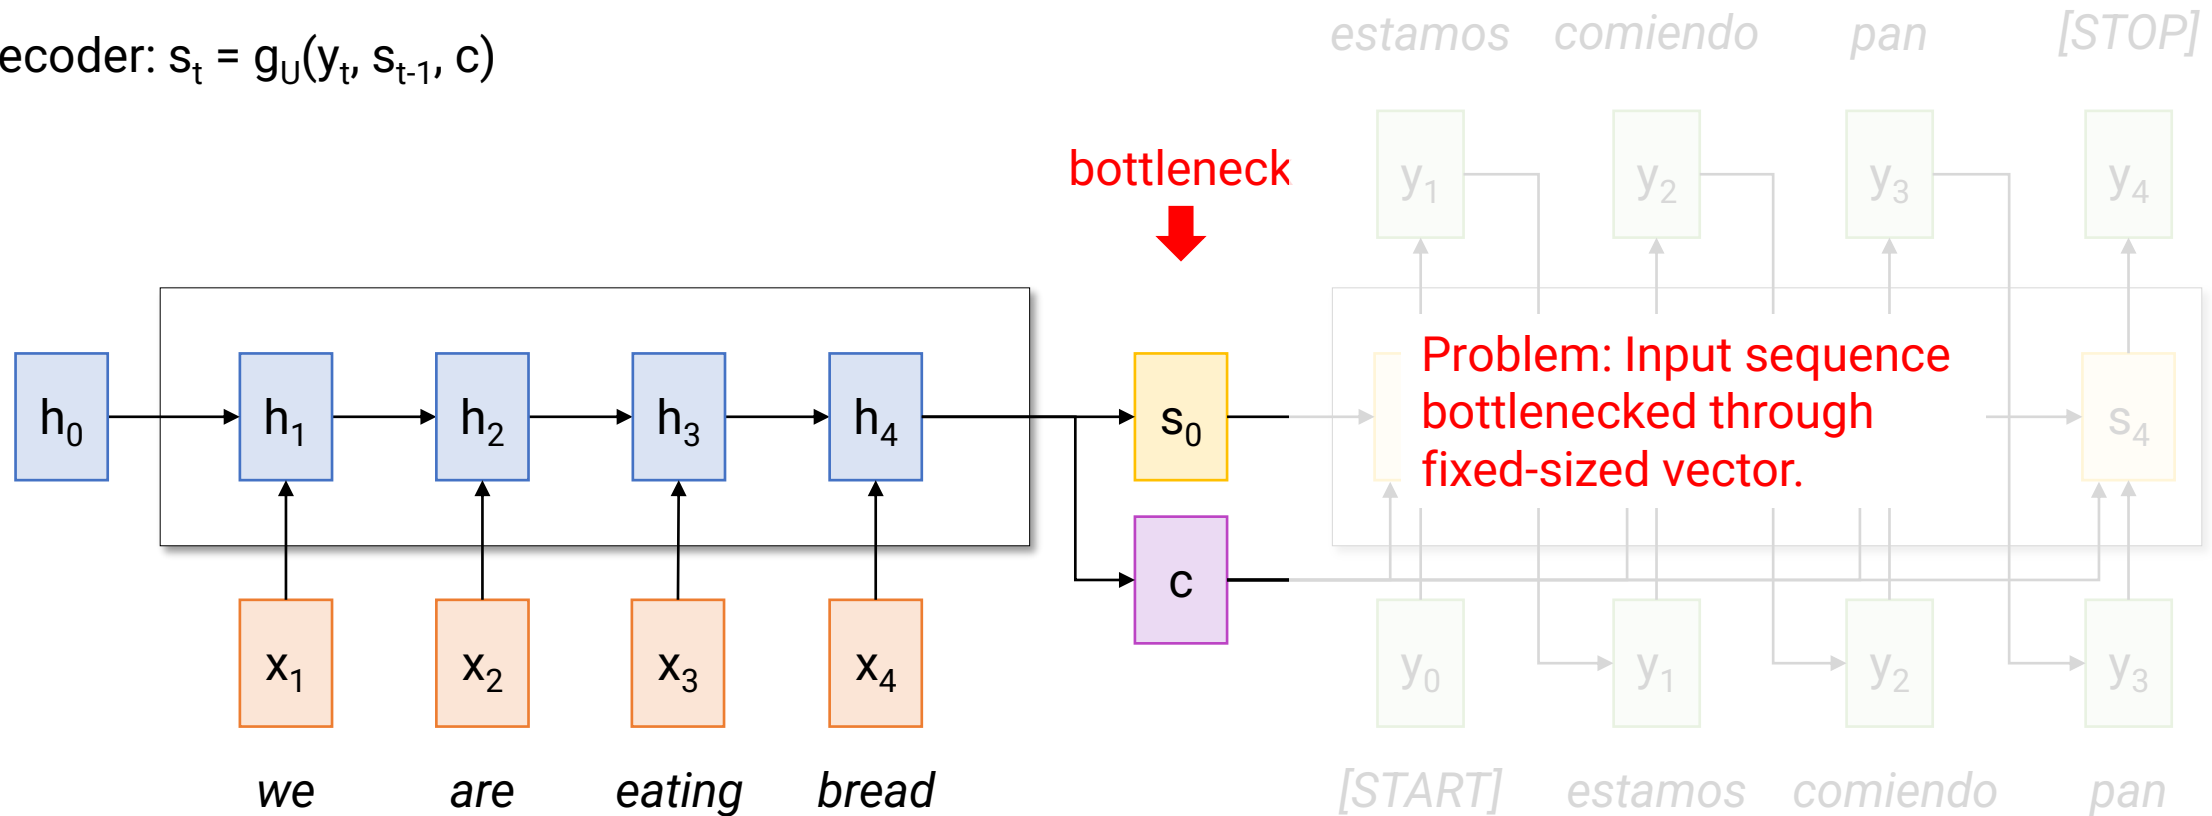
ecoder: $s_t = g_U(y_t, s_{t-1}, c)$

estamos comiendo pan [STOP]

bottleneck

$y_1$ $y_2$ $y_3$ $y_4$

$h_0$ $h_1$ $h_2$ $h_3$ $h_4$ $s_0$ $s_4$

Problem: Input sequence bottlenecked through fixed-sized vector.

c

$x_1$ $x_2$ $x_3$ $x_4$

$y_0$ $y_1$ $y_2$ $y_3$

we are eating bread

[START] estamos comiendo pan